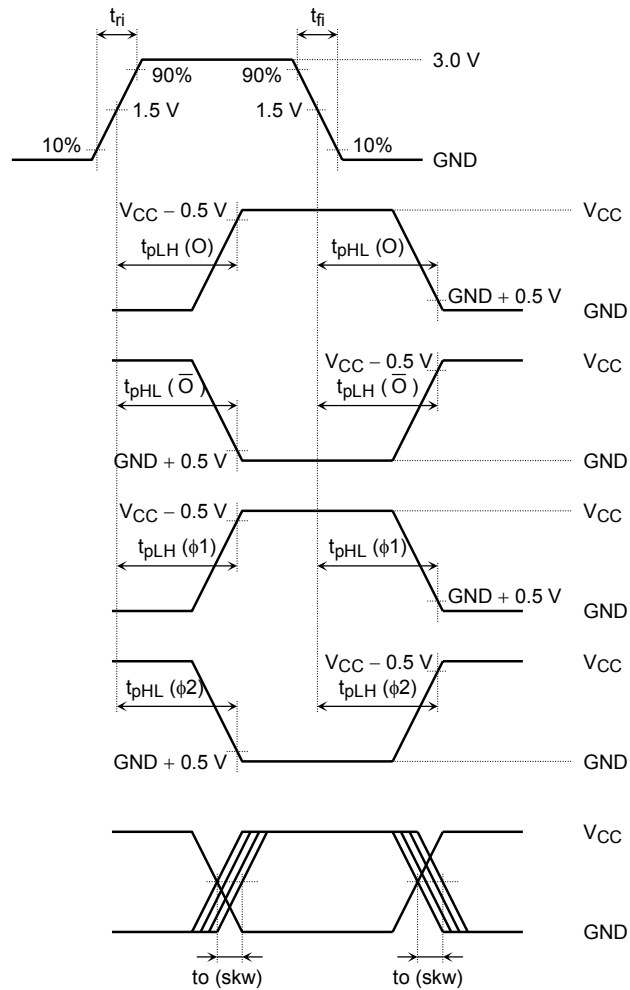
$t_{ri}$

$t_{fi}$

90%

90%

3.0 V

1.5 V

1.5 V

10%

10%

GND

$V_{CC}$ – 0.5 V

$V_{CC}$

$t_{pLH}$ (O)

$t_{pHL}$ (O)

GND + 0.5 V

GND

$V_{CC}$ – 0.5 V

$V_{CC}$

$t_{pHL}$ ($\overline{O}$)

$t_{pLH}$ ($\overline{O}$)

GND + 0.5 V

GND

$V_{CC}$ – 0.5 V

$V_{CC}$

$t_{pLH}$ (ϕ1)

$t_{pHL}$ (ϕ1)

GND + 0.5 V

GND

$V_{CC}$ – 0.5 V

$V_{CC}$

$t_{pHL}$ (ϕ2)

$t_{pLH}$ (ϕ2)

GND + 0.5 V

GND

$V_{CC}$

GND

to (skw)

to (skw)